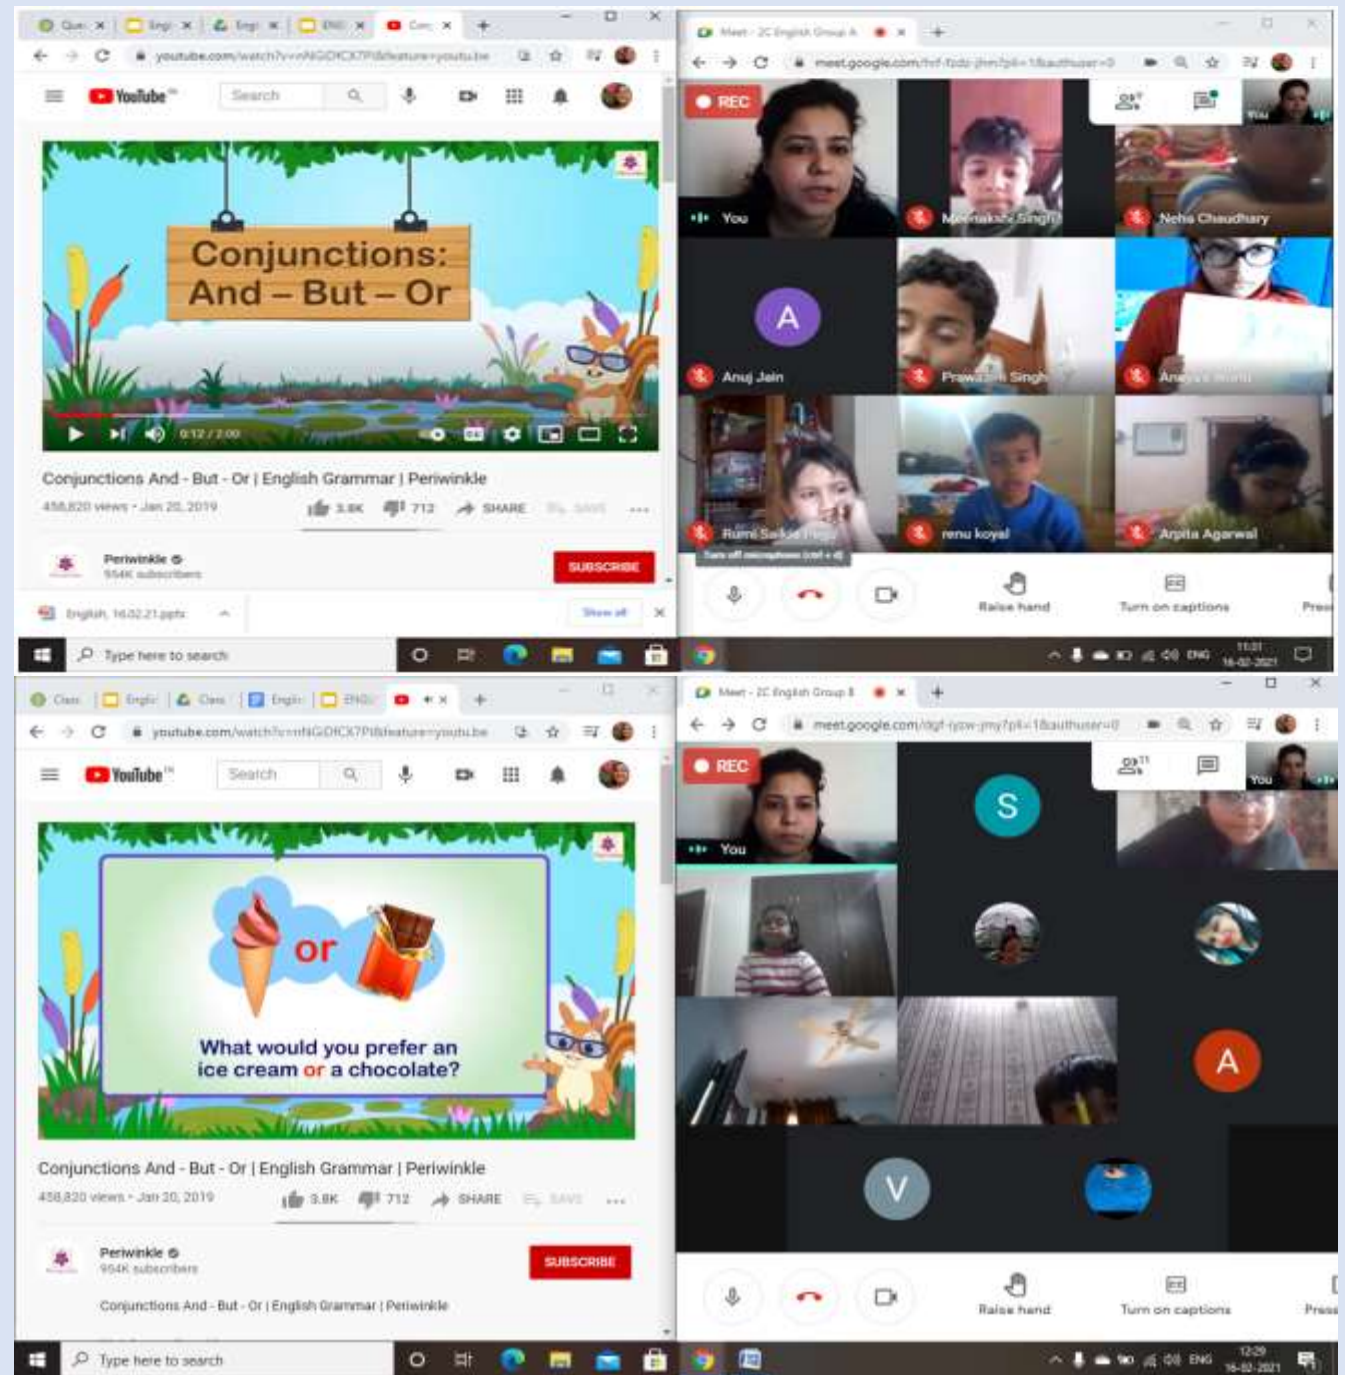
youtube.com/watch?v=nNGDfCX7Pl8&feature=youtu.be

YouTube

Search

Conjunctions: And – But – Or

0:12 / 2:00

Conjunctions And - But - Or | English Grammar | Periwinkle

458,820 views • Jan 20, 2019

3.8K 712 SHARE SAVE

Periwinkle

954K subscribers

SUBSCRIBE

English, 16.02.21.pptx

Show all

Type here to search

Meet - 2C English Group A

meet.google.com

REC

You

Meenakshi Singh

Neha Chaudhary

A

Anuj Jain

Prawaan Singh

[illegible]

Rumi Sakka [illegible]

renu koyal

Arpita Agarwal

Turn off microphone (ctrl + d)

Raise hand

Turn on captions

Pres

ENG

11:01

16-02-2021

youtube.com/watch?v=nNGDfCX7Pl8&feature=youtu.be

YouTube

Search

or

What would you prefer an ice cream or a chocolate?

Conjunctions And - But - Or | English Grammar | Periwinkle

458,820 views • Jan 20, 2019

3.8K 712 SHARE SAVE

Periwinkle

954K subscribers

SUBSCRIBE

Conjunctions And - But - Or | English Grammar | Periwinkle

Type here to search

Meet - 2C English Group B

meet.google.com

REC

You

S

A

V

Raise hand

Turn on captions

Pres

ENG

12:29

16-02-2021